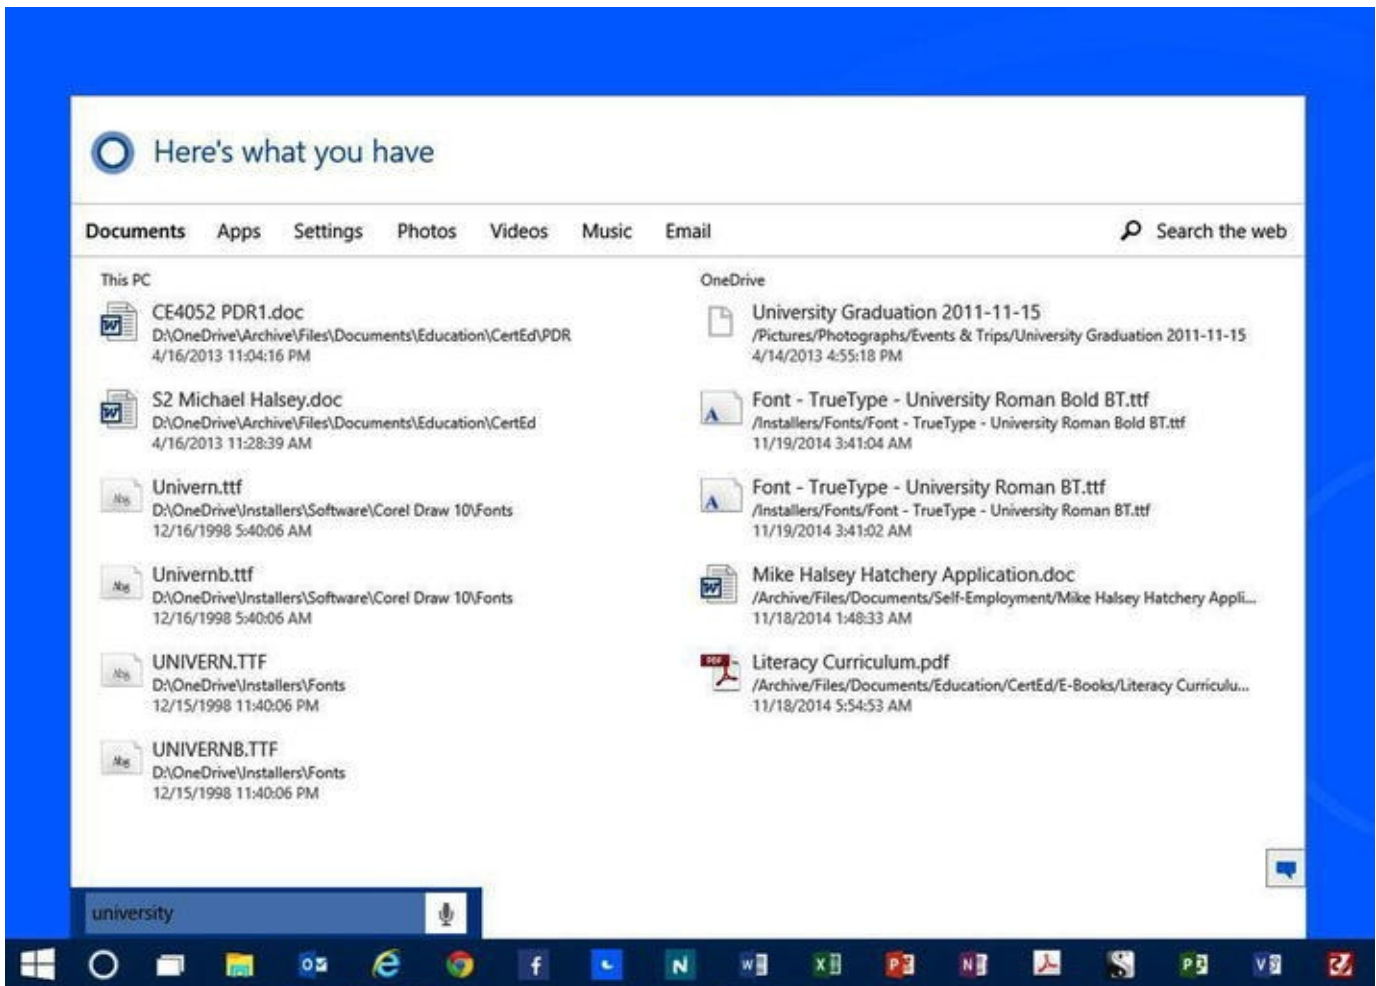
Here's what you have

Documents Apps Settings Photos Videos Music Email Search the web

This PC

CE4052 PDR1.doc
D:\OneDrive\Archive\Files\Documents\Education\CertEd\PDR
4/16/2013 11:04:16 PM

S2 Michael Halsey.doc
D:\OneDrive\Archive\Files\Documents\Education\CertEd
4/16/2013 11:28:39 AM

Univern.ttf
D:\OneDrive\Installers\Software\Corel Draw 10\Fonts
12/16/1998 5:40:06 AM

Univernb.ttf
D:\OneDrive\Installers\Software\Corel Draw 10\Fonts
12/16/1998 5:40:06 AM

UNIVERN.TTF
D:\OneDrive\Installers\Fonts
12/15/1998 11:40:06 PM

UNIVERNB.TTF
D:\OneDrive\Installers\Fonts
12/15/1998 11:40:06 PM

OneDrive

University Graduation 2011-11-15
/Pictures/Photographs/Events & Trips/University Graduation 2011-11-15
4/14/2013 4:55:18 PM

Font - TrueType - University Roman Bold BT.ttf
/Installers/Fonts/Font - TrueType - University Roman Bold BT.ttf
11/19/2014 3:41:04 AM

Font - TrueType - University Roman BT.ttf
/Installers/Fonts/Font - TrueType - University Roman BT.ttf
11/19/2014 3:41:02 AM

Mike Halsey Hatchery Application.doc
/Archive/Files/Documents/Self-Employment/Mike Halsey Hatchery Appli...
11/18/2014 1:48:33 AM

Literacy Curriculum.pdf
/Archive/Files/Documents/Education/CertEd/E-Books/Literacy Curriculu...
11/18/2014 5:54:53 AM

university